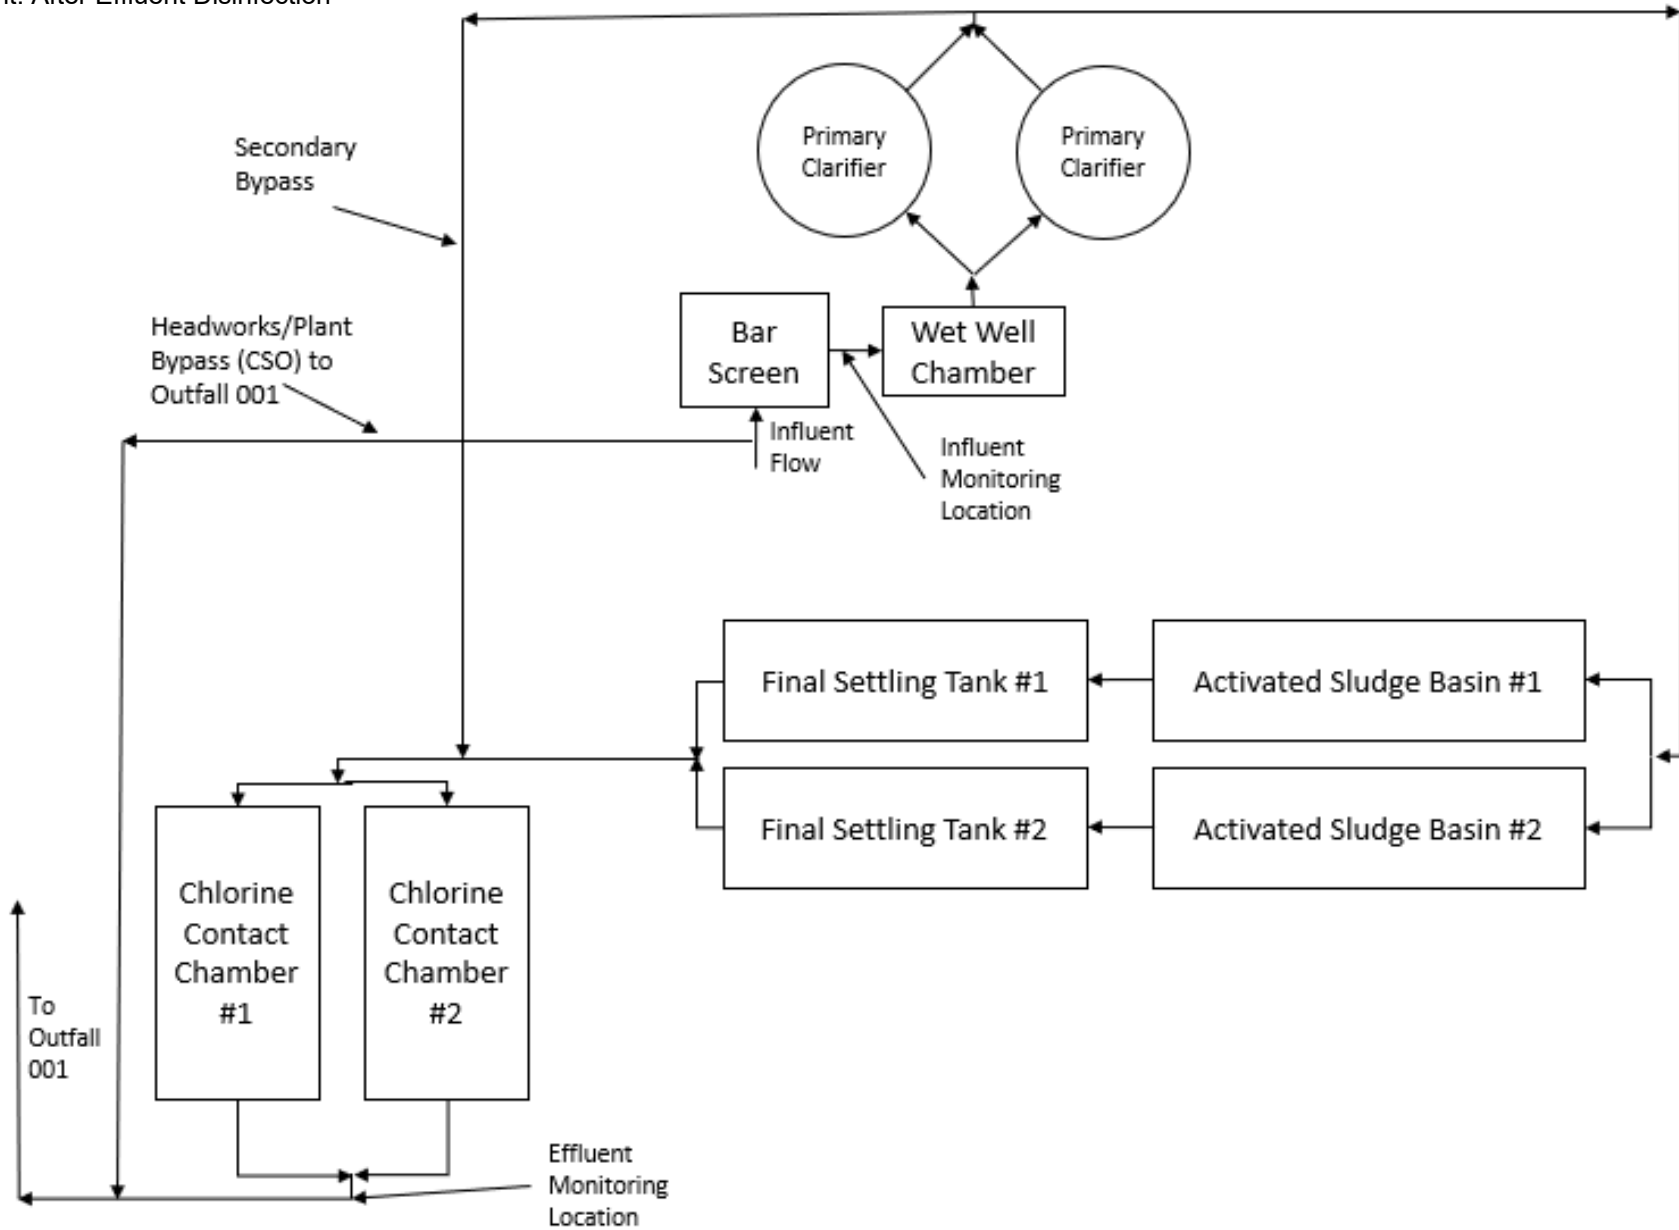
nt: After Effluent Disinfection

Primary Clarifier

Primary Clarifier

Secondary Bypass

Bar Screen

Wet Well Chamber

Headworks/Plant Bypass (CSO) to Outfall 001

Influent Flow

Influent Monitoring Location

Final Settling Tank #1

Activated Sludge Basin #1

Final Settling Tank #2

Activated Sludge Basin #2

Chlorine Contact Chamber #1

Chlorine Contact Chamber #2

To Outfall 001

Effluent Monitoring Location